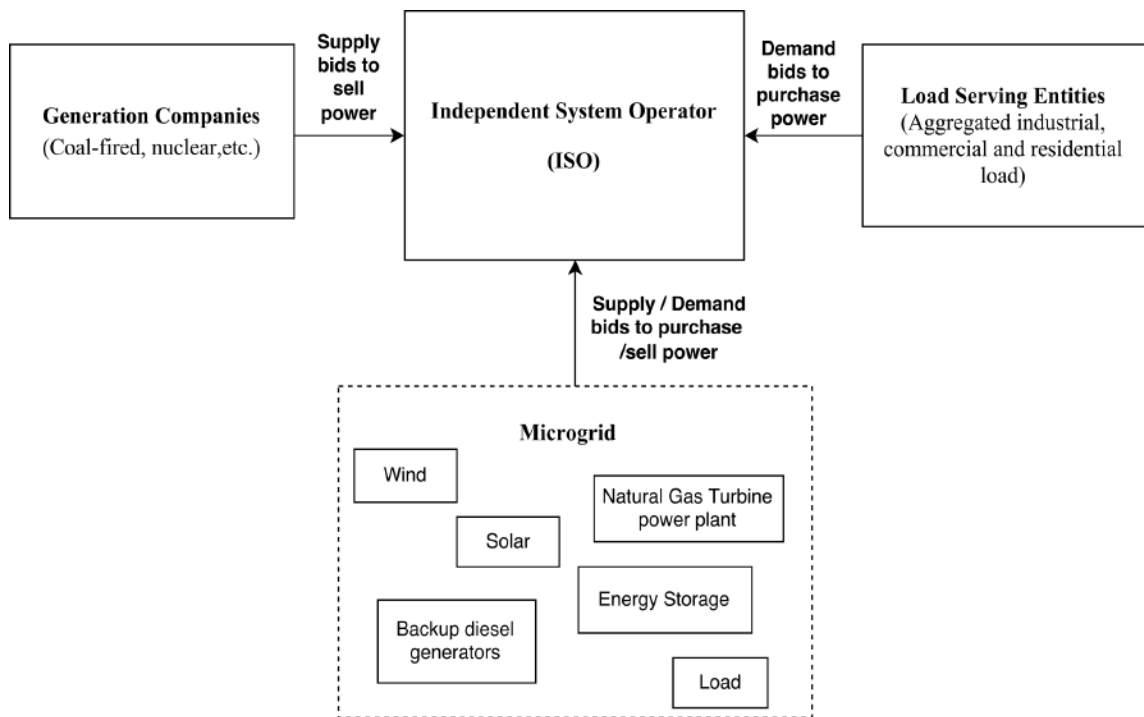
Generation Companies
(Coal-fired, nuclear,etc.)

Supply bids to sell power

Independent System Operator

(ISO)

Demand bids to purchase power

Load Serving Entities
(Aggregated industrial, commercial and residential load)

Supply / Demand bids to purchase /sell power

Microgrid

Wind

Solar

Natural Gas Turbine power plant

Energy Storage

Backup diesel generators

Load